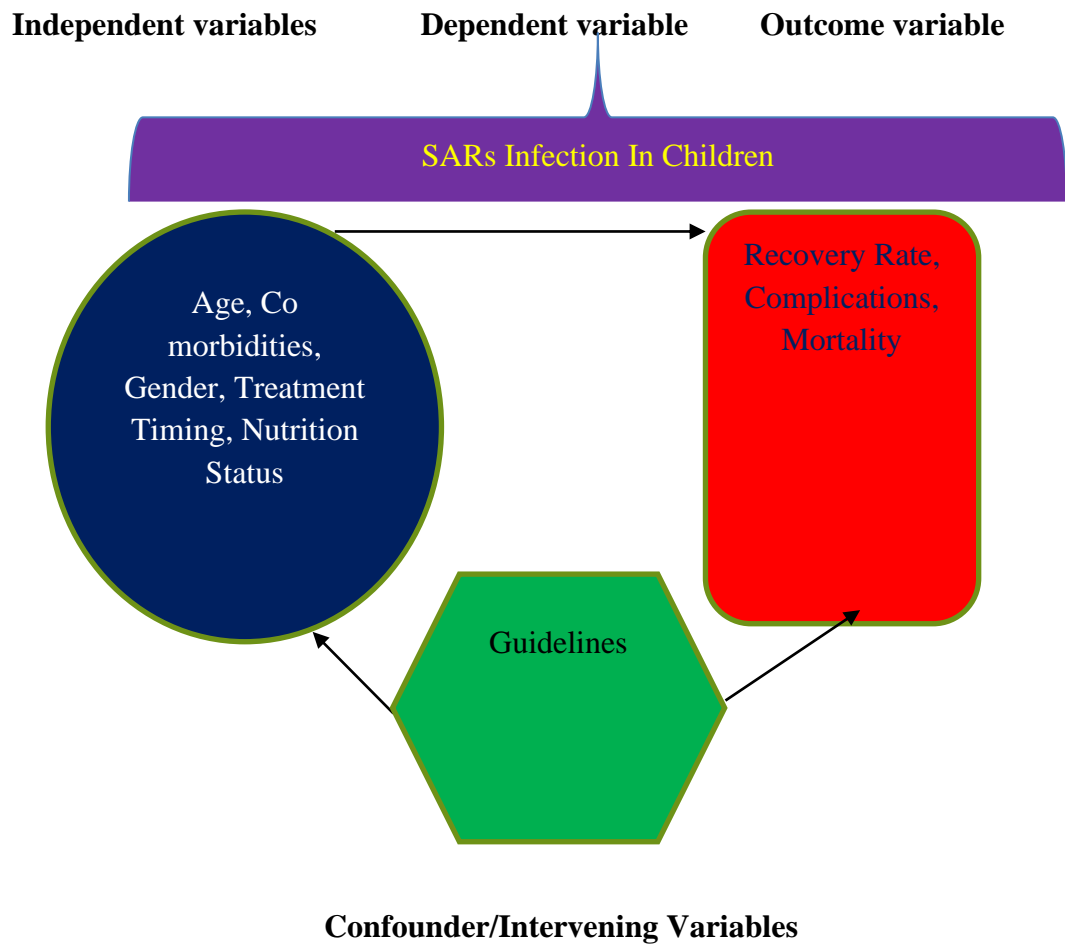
Independent variables Dependent variable Outcome variable

SARs Infection In Children

Age, Co morbidities, Gender, Treatment Timing, Nutrition Status

Recovery Rate, Complications, Mortality

Guidelines

Confounder/Intervening Variables